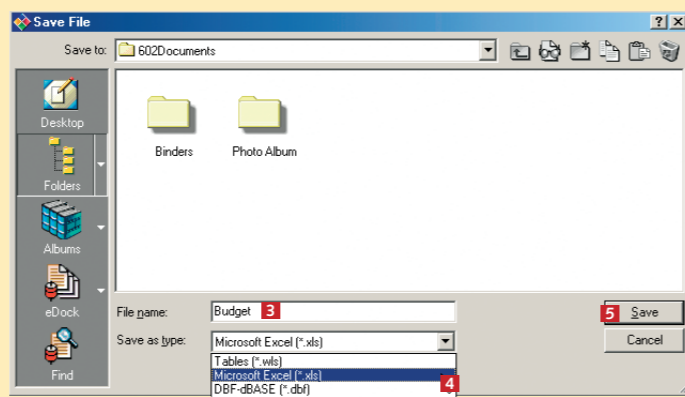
Save File

?

X

Save to: 602Documents

Desktop

Folders

Albums

eDock

Find

Binders

Photo Album

File name: Budget 3

Save as type: Microsoft Excel (*.xls)

Tables (*.wls)

Microsoft Excel (*.xls) 4

DBF-dBASE (*.dbf)

5 Save

Cancel